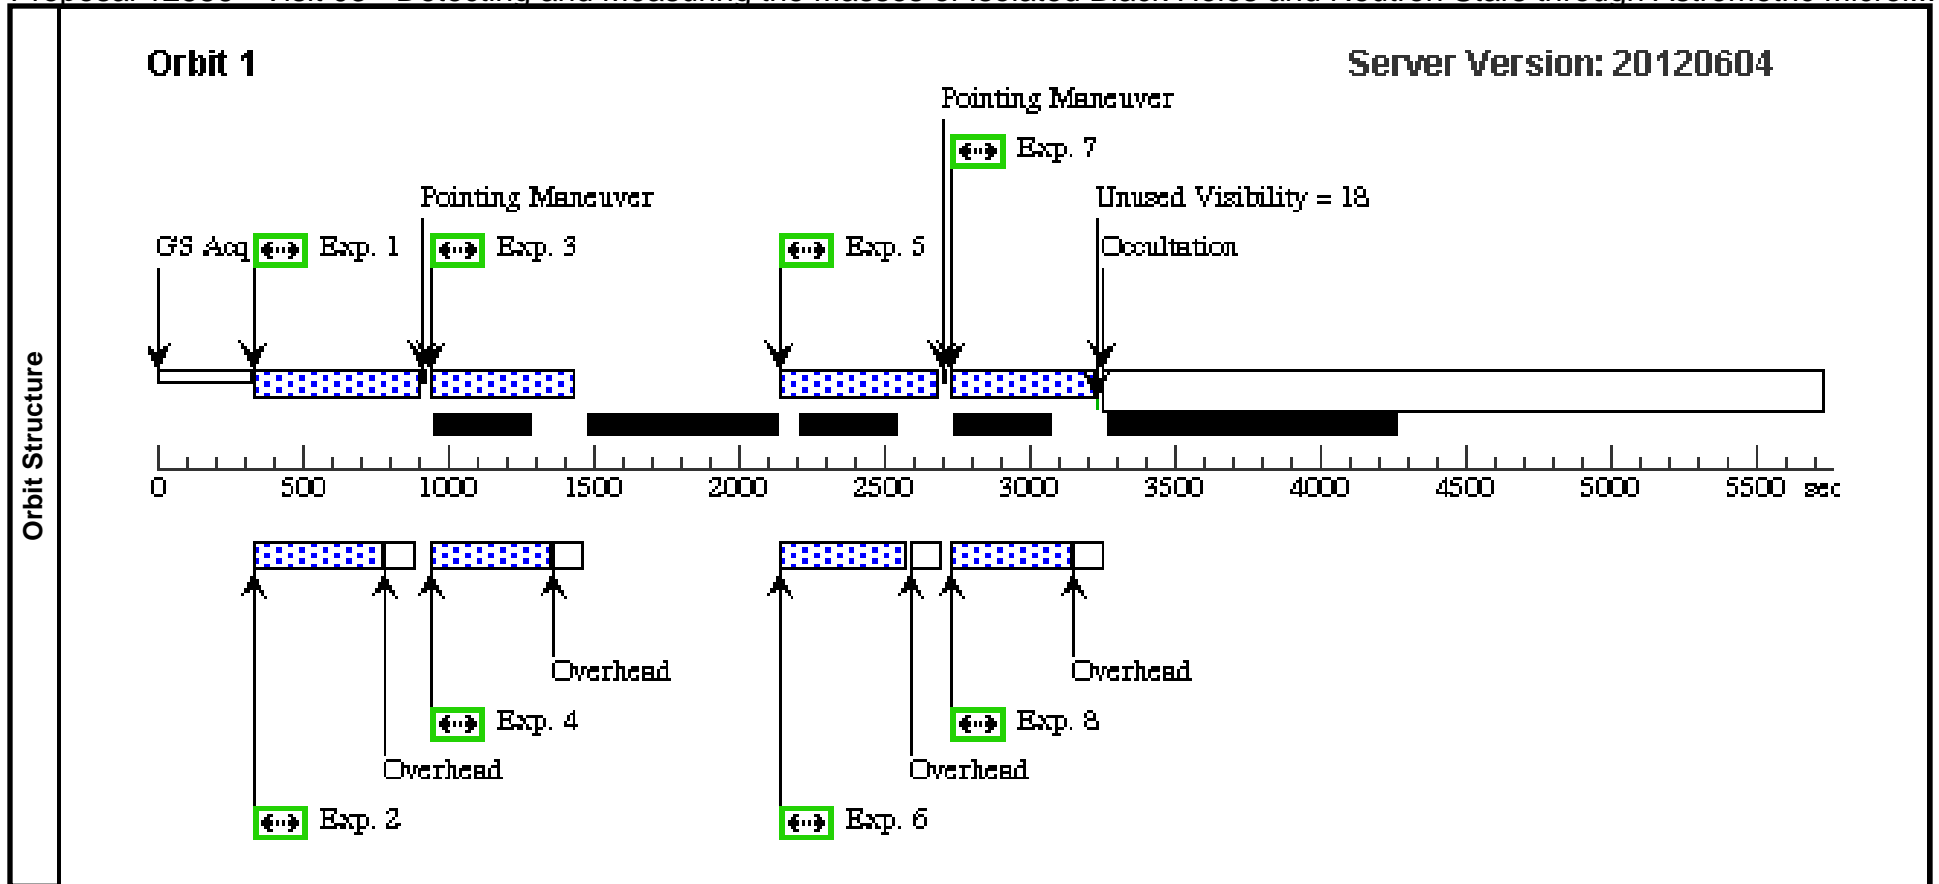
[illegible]

Orbit Structure

Orbit 1

Server Version: 20120604

Pointing Maneuver

Exp. 7

Pointing Maneuver

Unused Visibility = 18

GS Acq

Exp. 1

Exp. 3

Exp. 5

Occultation

0 500 1000 1500 2000 2500 3000 3500 4000 4500 5000 5500 sec

Overhead

Overhead

Exp. 4

Exp. 8

Overhead

Overhead

Exp. 2

Exp. 6